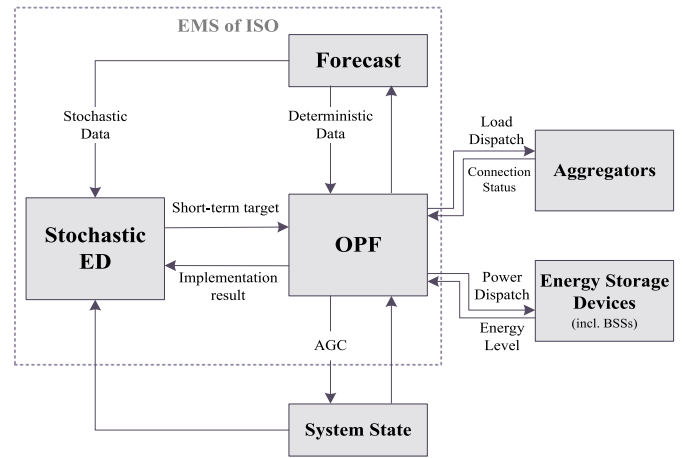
EMS of ISO

Forecast

Stochastic Data

Deterministic Data

Load Dispatch

Connection Status

Aggregators

Short-term target

Stochastic ED

OPF

Implementation result

Power Dispatch

Energy Storage Devices (incl. BSSs)

Energy Level

AGC

System State